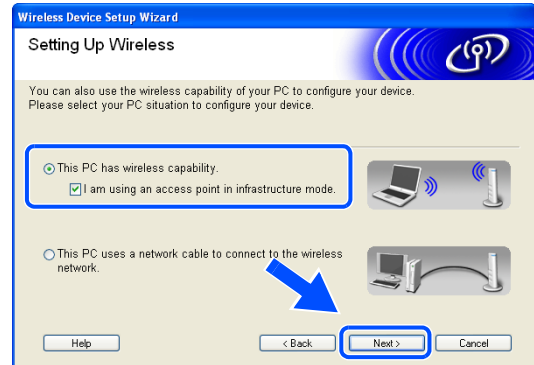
Wireless Device Setup Wizard

Setting Up Wireless

You can also use the wireless capability of your PC to configure your device.
Please select your PC situation to configure your device.

This PC has wireless capability.

I am using an access point in infrastructure mode.

This PC uses a network cable to connect to the wireless network.

Help

< Back

Next >

Cancel